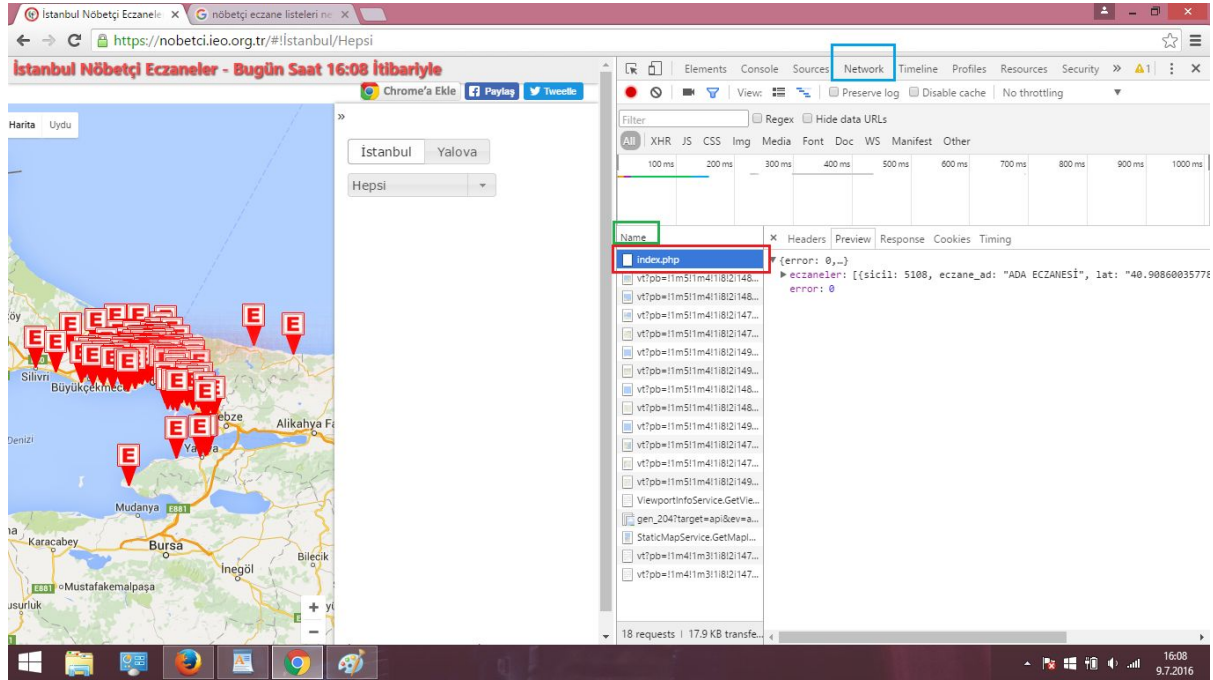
İstanbul Nöbetçi Eczanele ×
nöbetçi eczane listeleri ne ×

https://nobetci.ieo.org.tr/#!İstanbul/Hepsi

İstanbul Nöbetçi Eczaneler - Bugün Saat 16:08 İtibariyle

Chrome'a Ekle
Paylaş
Tweetle

Harita Uydu

»

İstanbul Yalova

Hepsi

Silivri
Büyükçekmece
Gebze
Alikahya Fa
Denizi
Yalova
Mudanya E881
Karacabey
Bursa
Bilecik
İnegöl
E881 Mustafakemalpaşa
usurluk

Elements Console Sources Network Timeline Profiles Resources Security » ⚠1 ⋮ ×

View: Preserve log Disable cache No throttling

Filter Regex Hide data URLs

All XHR JS CSS Img Media Font Doc WS Manifest Other

100 ms 200 ms 300 ms 400 ms 500 ms 600 ms 700 ms 800 ms 900 ms 1000 ms

Name
index.php
vt?pb=!1m5!1m4!1i8!2i148...
vt?pb=!1m5!1m4!1i8!2i148...
vt?pb=!1m5!1m4!1i8!2i147...
vt?pb=!1m5!1m4!1i8!2i149...
vt?pb=!1m5!1m4!1i8!2i149...
vt?pb=!1m5!1m4!1i8!2i148...
vt?pb=!1m5!1m4!1i8!2i148...
vt?pb=!1m5!1m4!1i8!2i149...
vt?pb=!1m5!1m4!1i8!2i147...
vt?pb=!1m5!1m4!1i8!2i147...
vt?pb=!1m5!1m4!1i8!2i149...
ViewportInfoService.GetVie...
gen_204?target=api&ev=a...
StaticMapService.GetMapI...
vt?pb=!1m4!1m3!1i8!2i147...
vt?pb=!1m4!1m3!1i8!2i147...

18 requests | 17.9 KB transfe...

× Headers Preview Response Cookies Timing

▼{error: 0,…}
▶eczaneler: [{sicil: 5108, eczane_ad: "ADA ECZANESİ", lat: "40.90860035778
error: 0

16:08
9.7.2016